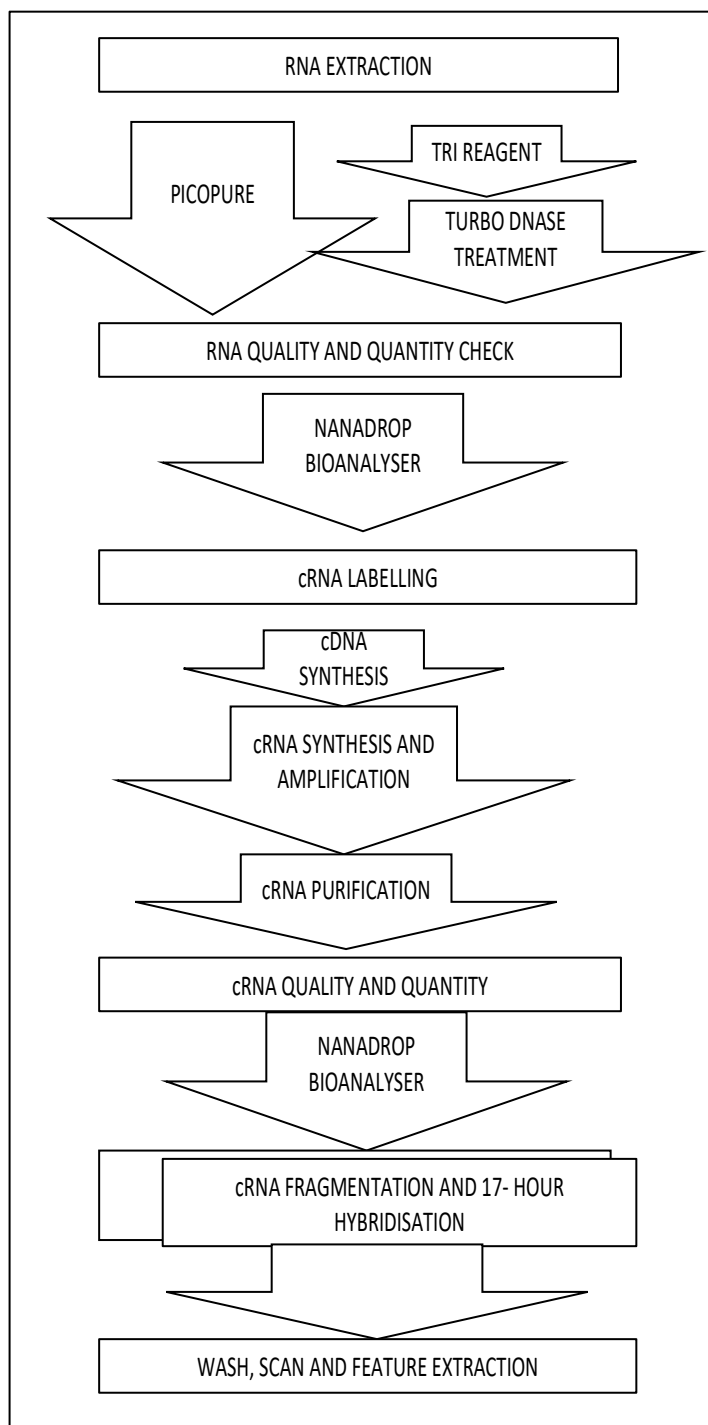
RNA EXTRACTION

PICOPURE

TRI REAGENT

TURBO DNASE TREATMENT

RNA QUALITY AND QUANTITY CHECK

NANADROP BIOANALYSER

cRNA LABELLING

cDNA SYNTHESIS

cRNA SYNTHESIS AND AMPLIFICATION

cRNA PURIFICATION

cRNA QUALITY AND QUANTITY

NANADROP BIOANALYSER

cRNA FRAGMENTATION AND 17- HOUR HYBRIDISATION

WASH, SCAN AND FEATURE EXTRACTION